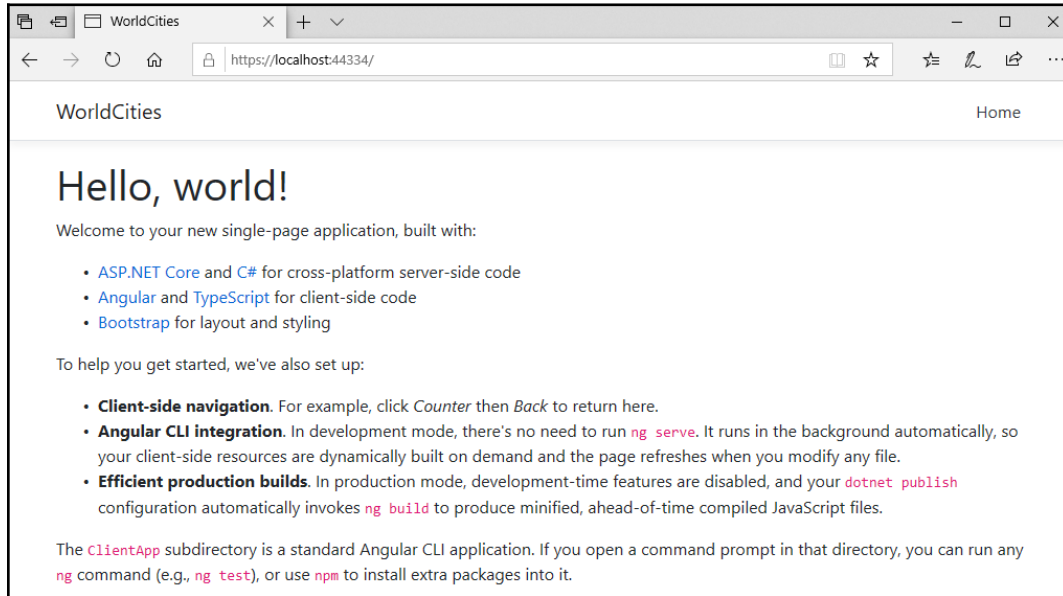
WorldCities

https://localhost:44334/

WorldCities

Home

Hello, world!

Welcome to your new single-page application, built with:

- ASP.NET Core and C# for cross-platform server-side code
- Angular and TypeScript for client-side code
- Bootstrap for layout and styling

To help you get started, we've also set up:

- **Client-side navigation**. For example, click *Counter* then *Back* to return here.
- **Angular CLI integration**. In development mode, there's no need to run ng serve. It runs in the background automatically, so your client-side resources are dynamically built on demand and the page refreshes when you modify any file.
- **Efficient production builds**. In production mode, development-time features are disabled, and your dotnet publish configuration automatically invokes ng build to produce minified, ahead-of-time compiled JavaScript files.

The ClientApp subdirectory is a standard Angular CLI application. If you open a command prompt in that directory, you can run any ng command (e.g., ng test), or use npm to install extra packages into it.